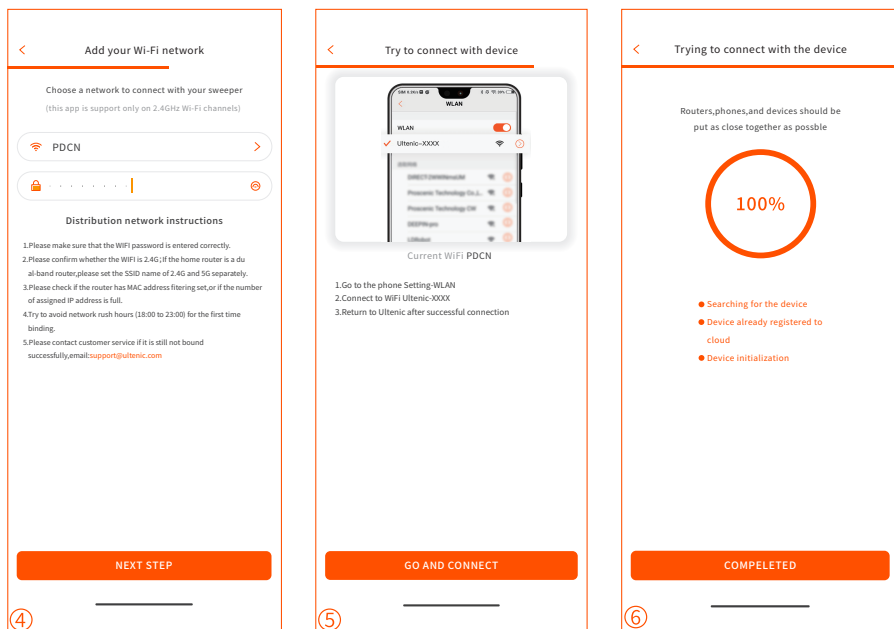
Add your Wi-Fi network

Choose a network to connect with your sweeper

(this app is support only on 2.4GHz Wi-Fi channels)

PDCN

Distribution network instructions

1.Please make sure that the WIFI password is entered correctly.

2.Please confirm whether the WIFI is 2.4G; If the home router is a dual-band router,please set the SSID name of 2.4G and 5G separately.

3.Please check if the router has MAC address filtering set,or if the number of assigned IP address is full.

4.Try to avoid network rush hours (18:00 to 23:00) for the first time binding.

5.Please contact customer service if it is still not bound successfully,email:support@ultenic.com

NEXT STEP

④

Try to connect with device

WLAN

WLAN

Ultenic-XXXX

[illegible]

DIRECT-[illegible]

Proscenic Technology Co.,L...

Proscenic Technology CW

DEEPIN-pro

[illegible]

Current WiFi PDCN

1.Go to the phone Setting-WLAN

2.Connect to WiFi Ultenic-XXXX

3.Return to Ultenic after successful connection

GO AND CONNECT

⑤

Trying to connect with the device

Routers,phones,and devices should be put as close together as possble

100%

Searching for the device

Device already registered to cloud

Device initialization

COMPELETED

⑥